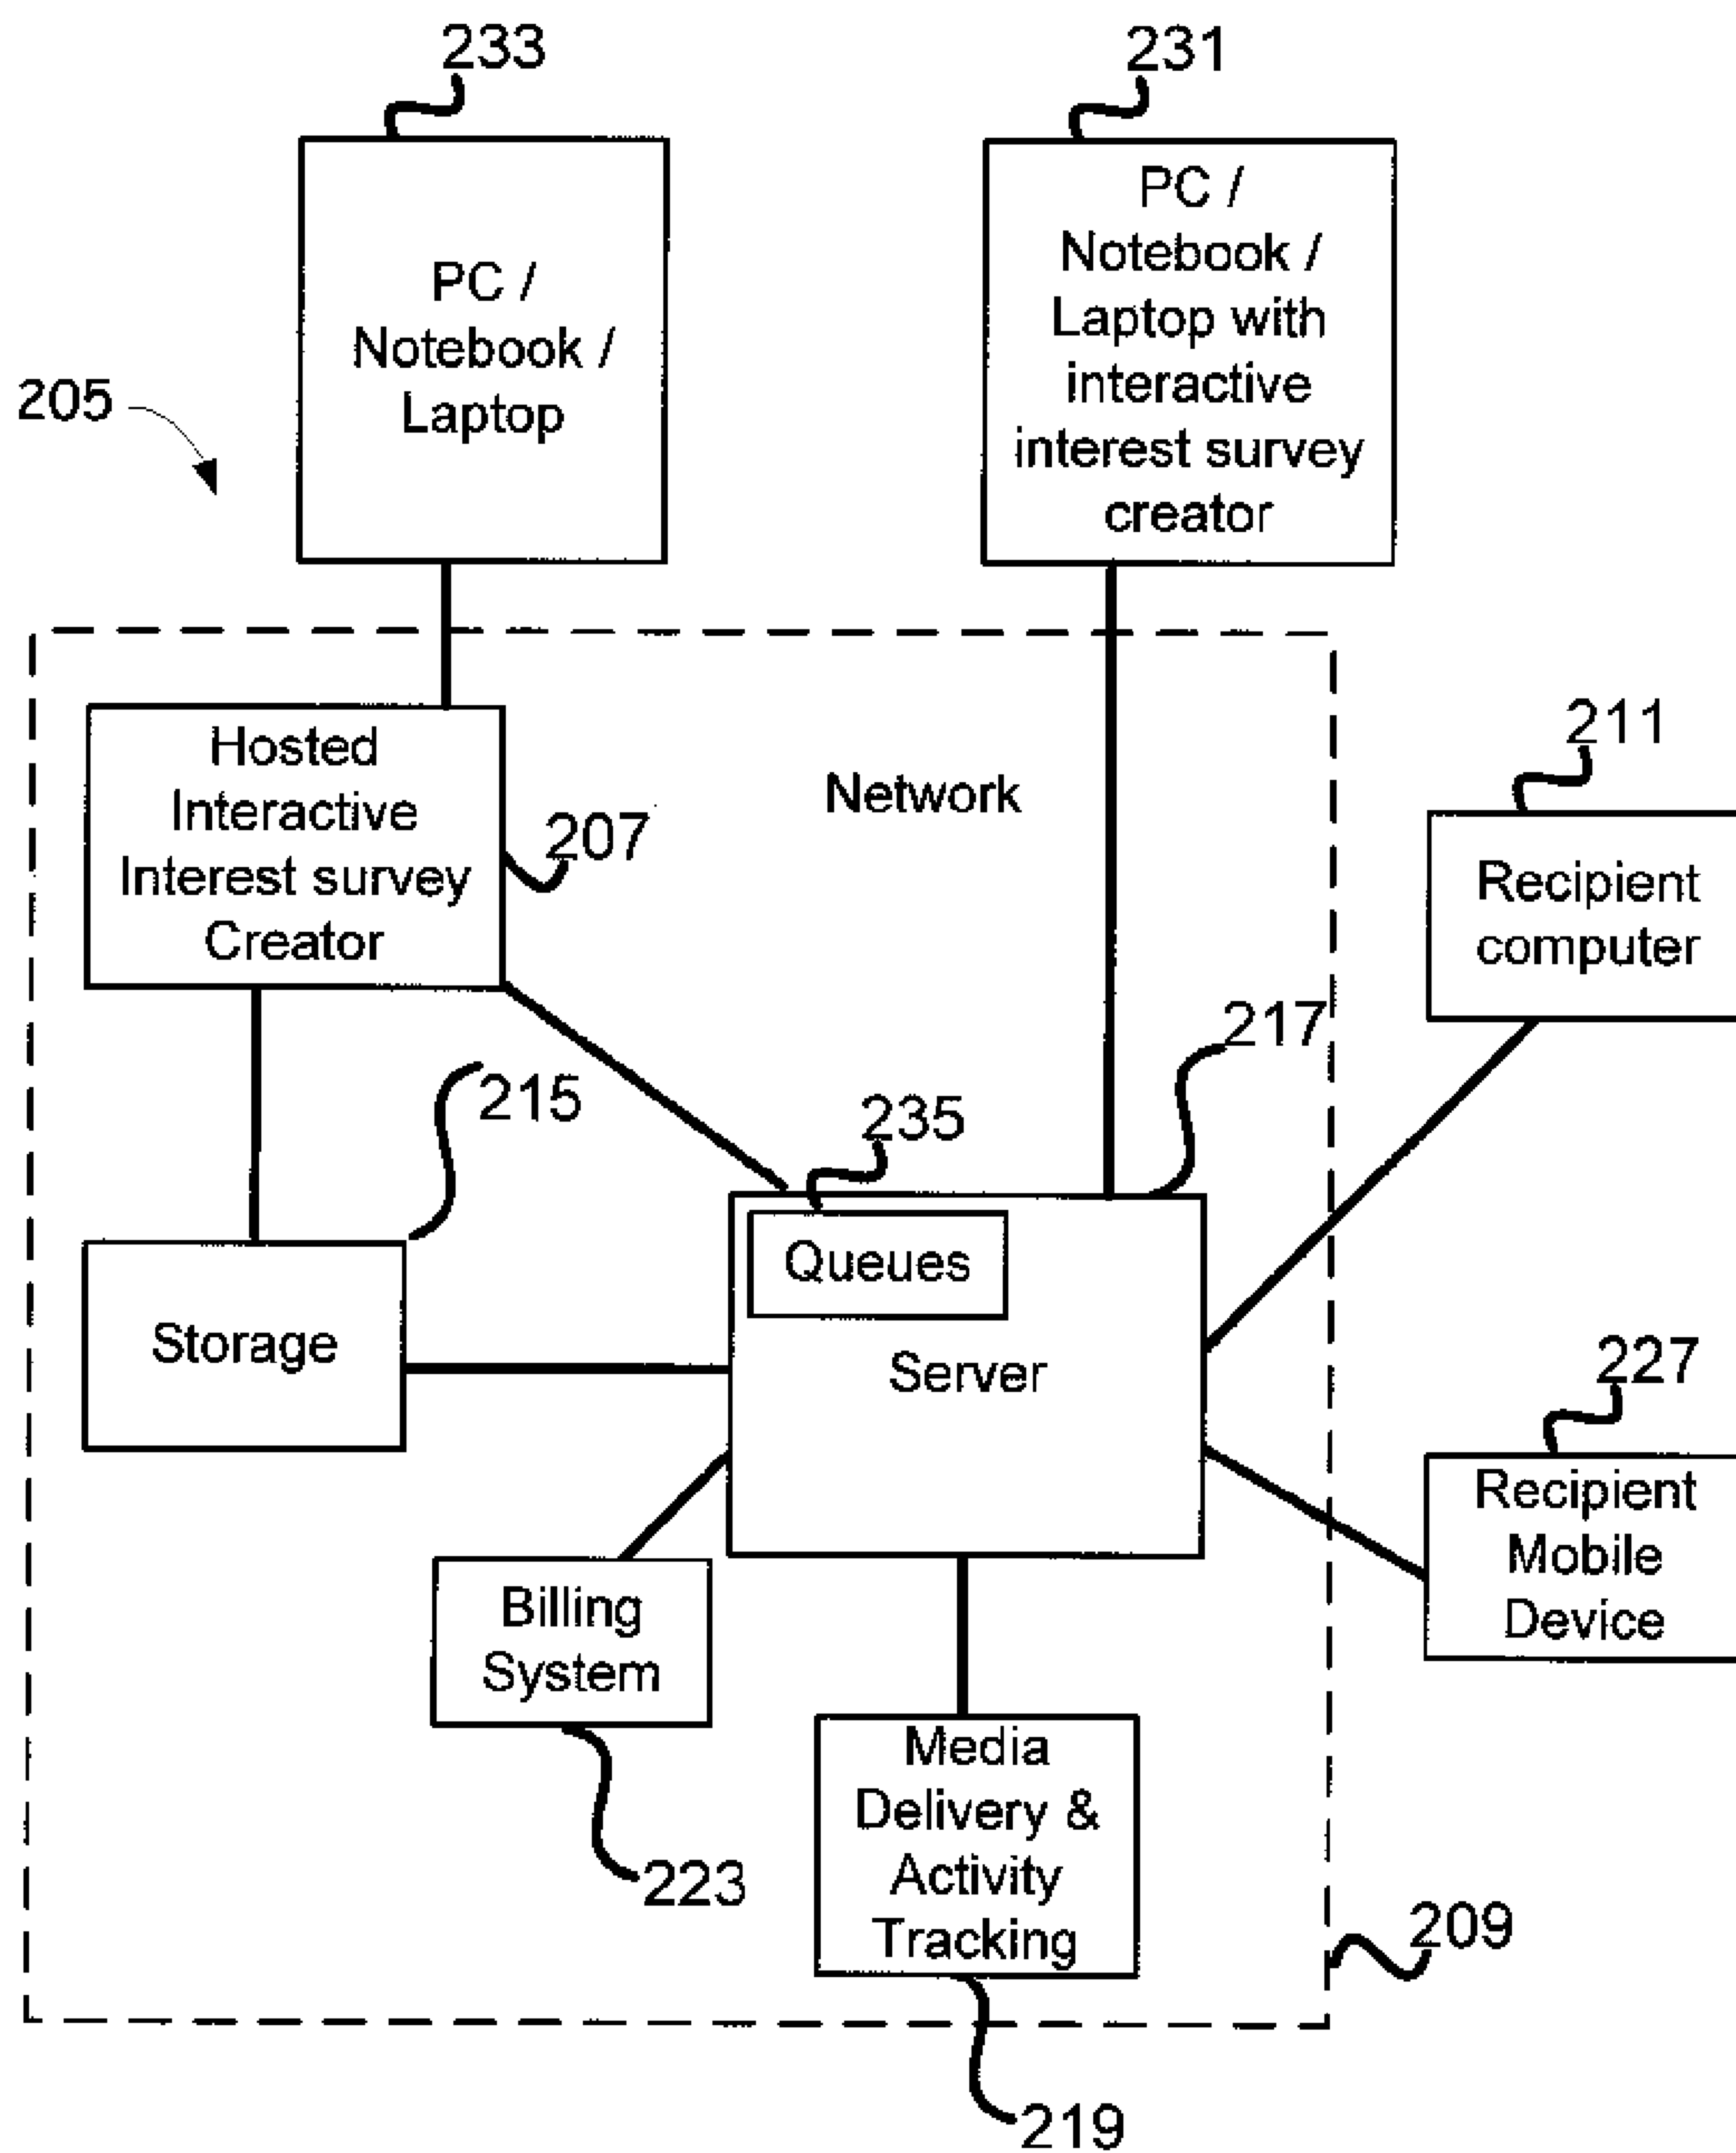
233

231

PC / Notebook / Laptop

PC / Notebook / Laptop with interactive interest survey creator

205

211

Hosted Interactive Interest survey Creator

207

Network

Recipient computer

217

215

235

Queues

Storage

Server

227

Recipient Mobile Device

Billing System

Media Delivery & Activity Tracking

223

209

219